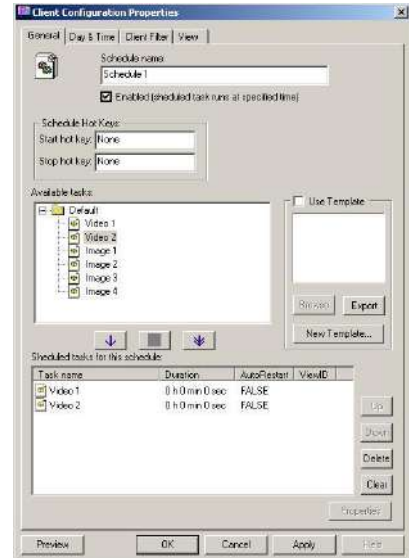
Client Configuration Properties

General | Day & Time | Client Filter | View

Schedule name
Schedule 1

Enabled (scheduled task runs at specified time)

Schedule Hot Keys
Start hot key: None
Stop hot key: None

Available tasks:
Default
Video 1
Video 2
Image 1
Image 2
Image 3
Image 4

Use Template

Remove
Export
New Template...

Scheduled tasks for this schedule:

| Task name | Duration | AutoRestart | ViewID |
|---|---|---|---|
| Video 1 | 0 h 0 min 0 sec | FALSE | |
| Video 2 | 0 h 0 min 0 sec | FALSE | |

Up
Down
Delete
Clear
Properties

Preview
OK
Cancel
Apply
Help